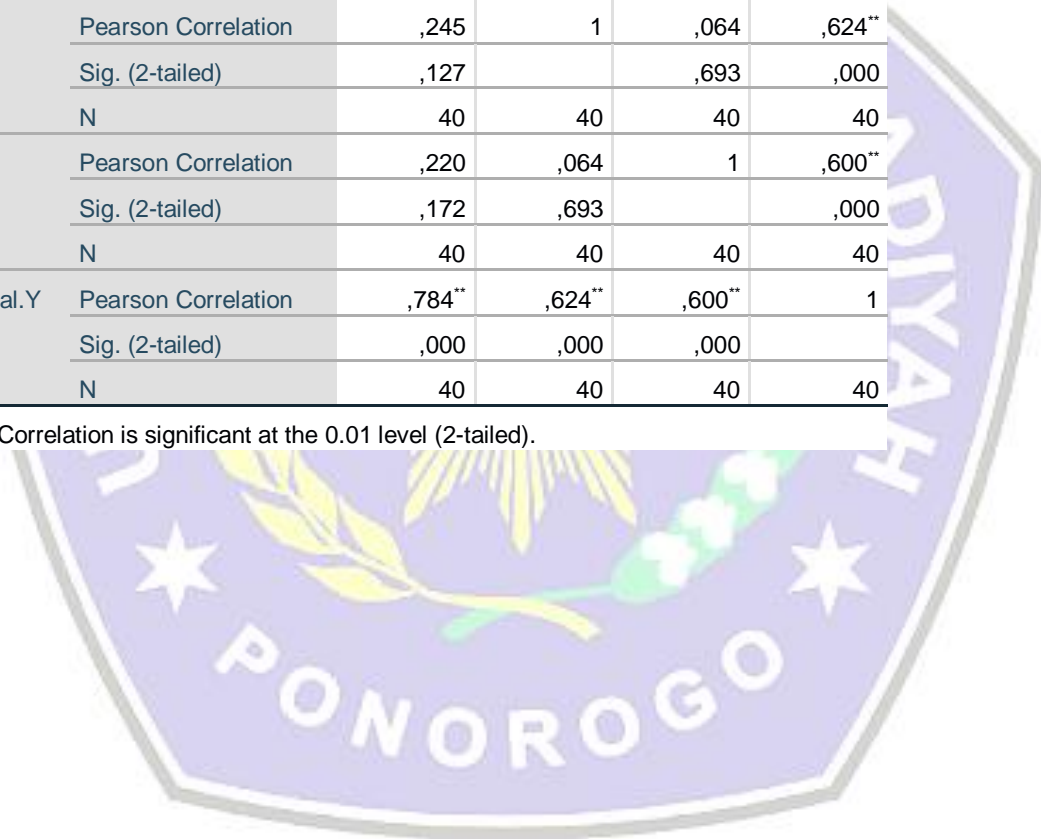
| | | | | | |
|---|---|---|---|---|---|
| | Pearson Correlation | ,245 | 1 | ,064 | ,624** |
| | Sig. (2-tailed) | ,127 | | ,693 | ,000 |
| | N | 40 | 40 | 40 | 40 |
| | Pearson Correlation | ,220 | ,064 | 1 | ,600** |
| | Sig. (2-tailed) | ,172 | ,693 | | ,000 |
| | N | 40 | 40 | 40 | 40 |
| al.Y | Pearson Correlation | ,784** | ,624** | ,600** | 1 |
| | Sig. (2-tailed) | ,000 | ,000 | ,000 | |
| | N | 40 | 40 | 40 | 40 |

Correlation is significant at the 0.01 level (2-tailed).

ADIYAH

PONOROGO